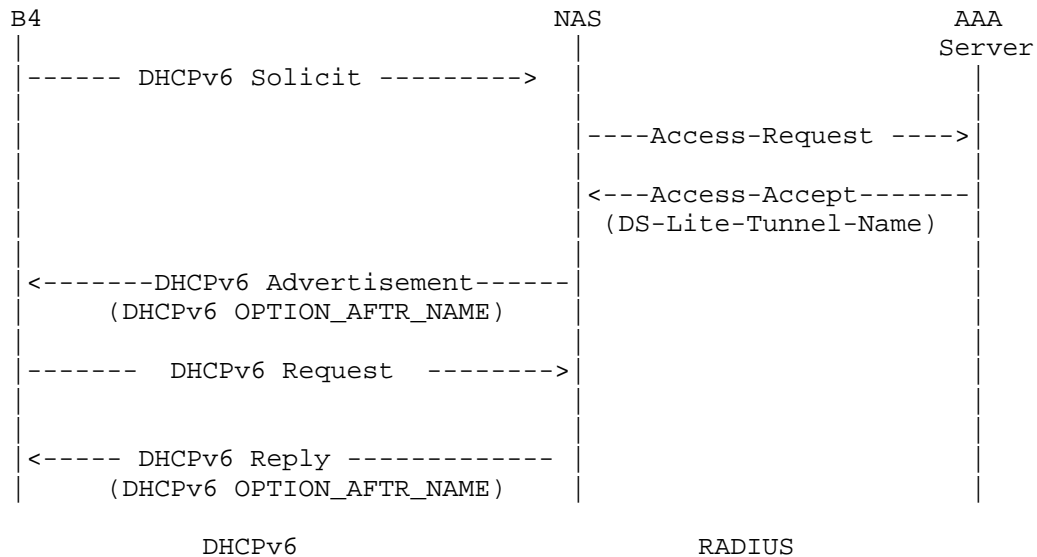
B4 NAS AAA Server

------ DHCPv6 Solicit --------->

----Access-Request ---->

<---Access-Accept-------
(DS-Lite-Tunnel-Name)

<-------DHCPv6 Advertisement------
(DHCPv6 OPTION_AFTR_NAME)

------- DHCPv6 Request -------->

<----- DHCPv6 Reply -------------
(DHCPv6 OPTION_AFTR_NAME)

DHCPv6 RADIUS